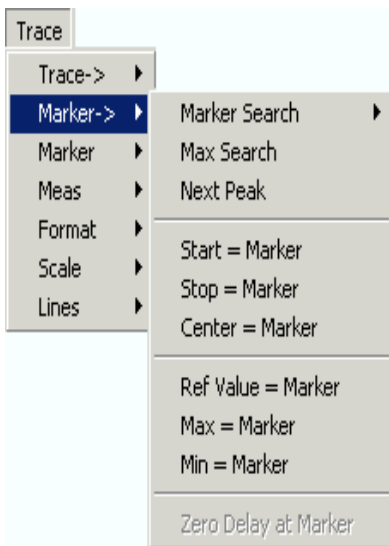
Trace

Trace->
Marker->
Marker
Meas
Format
Scale
Lines

Marker Search
Max Search
Next Peak

Start = Marker
Stop = Marker
Center = Marker

Ref Value = Marker
Max = Marker
Min = Marker

Zero Delay at Marker